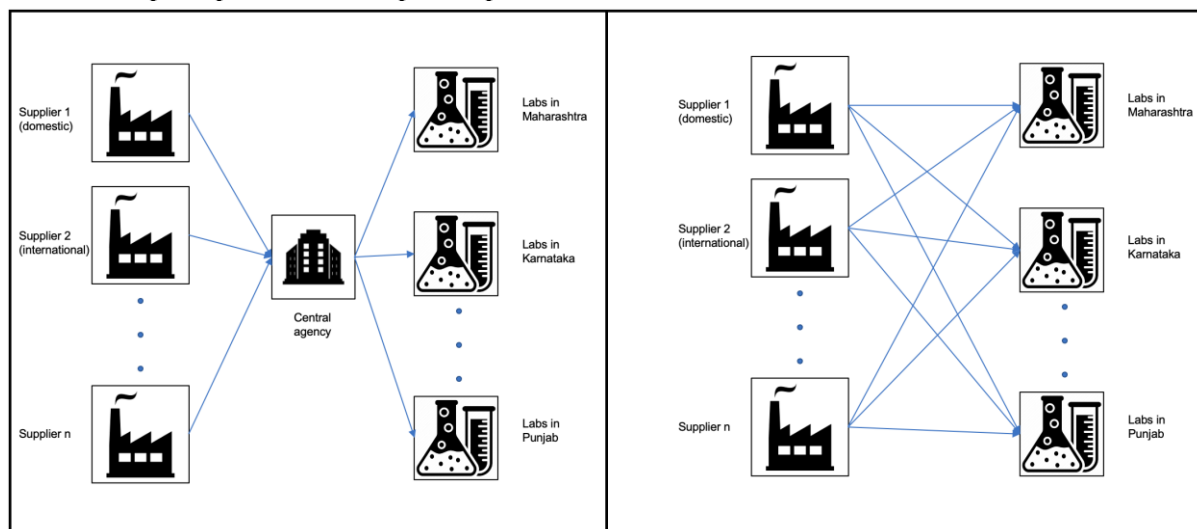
Supplier 1 (domestic)

Supplier 2 (international)

Supplier n

Central agency

Labs in Maharashtra

Labs in Karnataka

Labs in Punjab

Supplier 1 (domestic)

Supplier 2 (international)

Supplier n

Labs in Maharashtra

Labs in Karnataka

Labs in Punjab